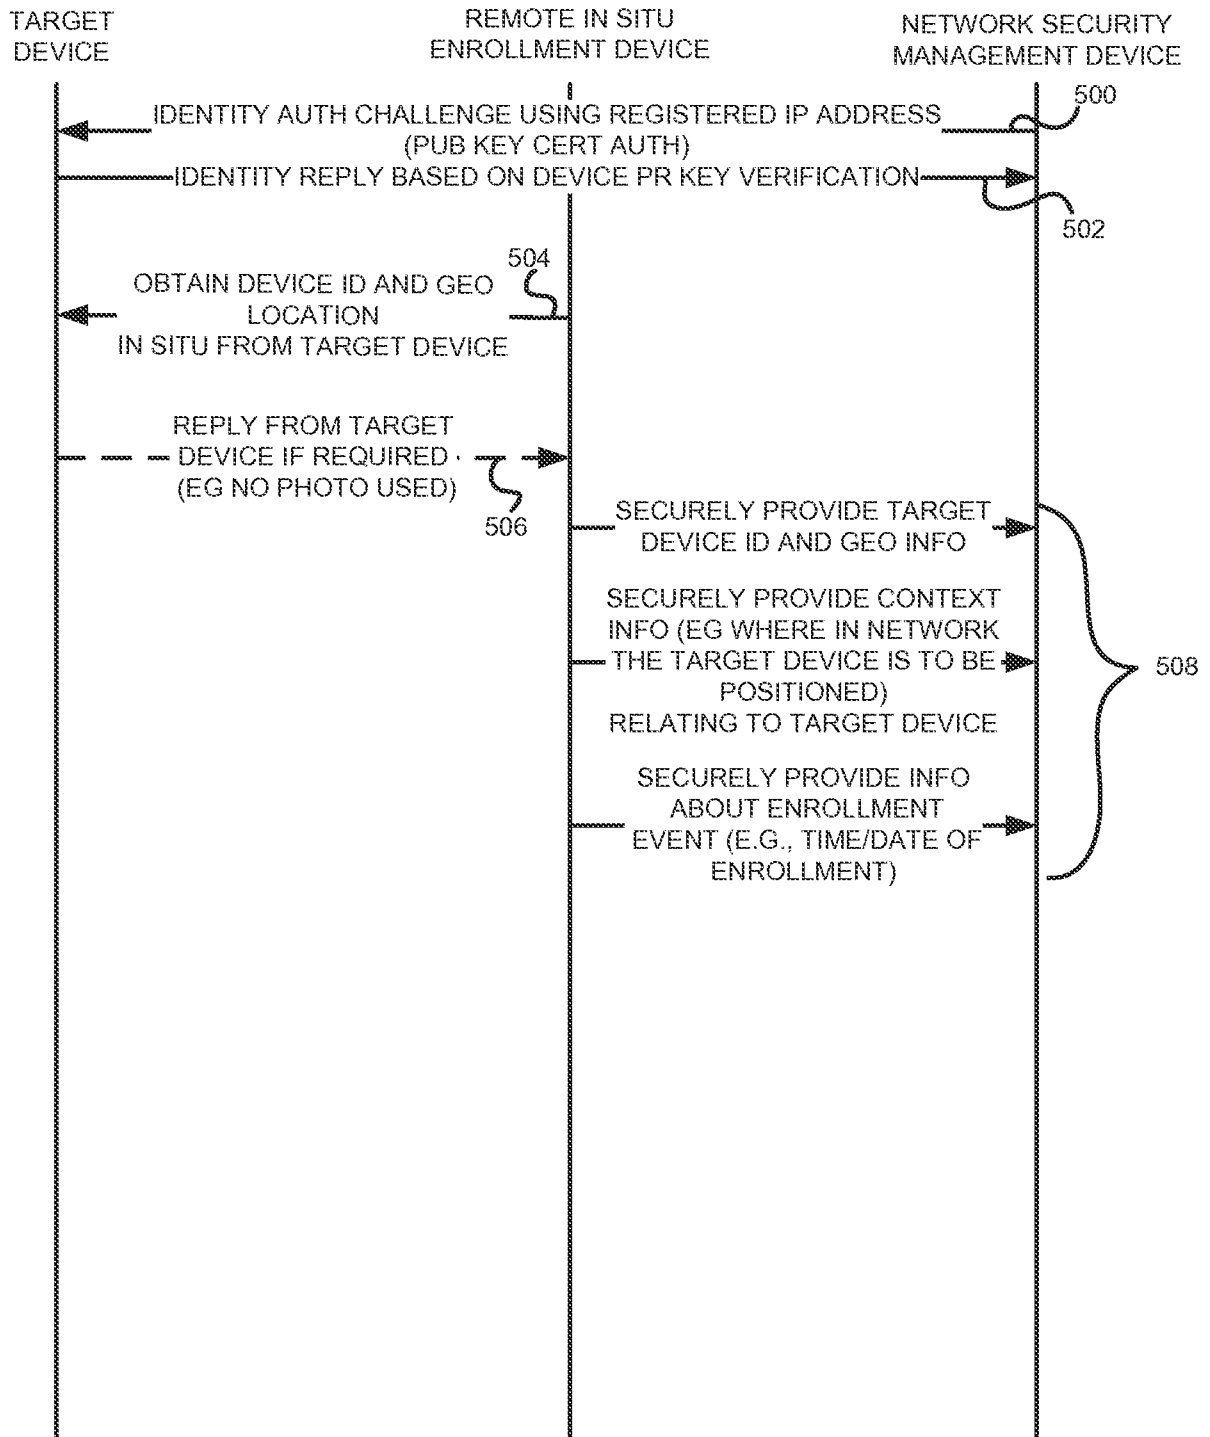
TARGET DEVICE

REMOTE IN SITU ENROLLMENT DEVICE

NETWORK SECURITY MANAGEMENT DEVICE

IDENTITY AUTH CHALLENGE USING REGISTERED IP ADDRESS (PUB KEY CERT AUTH)

500

IDENTITY REPLY BASED ON DEVICE PR KEY VERIFICATION

502

504

OBTAIN DEVICE ID AND GEO LOCATION IN SITU FROM TARGET DEVICE

REPLY FROM TARGET DEVICE IF REQUIRED (EG NO PHOTO USED)

506

SECURELY PROVIDE TARGET DEVICE ID AND GEO INFO

SECURELY PROVIDE CONTEXT INFO (EG WHERE IN NETWORK THE TARGET DEVICE IS TO BE POSITIONED) RELATING TO TARGET DEVICE

508

SECURELY PROVIDE INFO ABOUT ENROLLMENT EVENT (E.G., TIME/DATE OF ENROLLMENT)